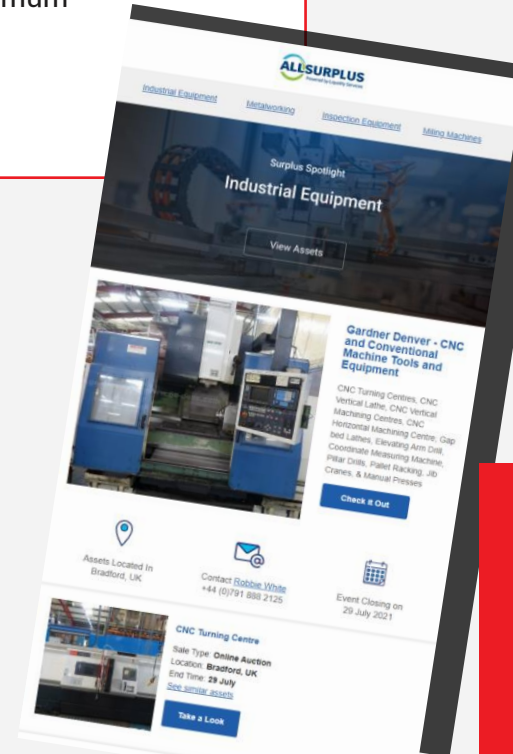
mum

ALLSURPLUS
Powered by Liquidity Services

Industrial Equipment Metalworking Inspection Equipment Milling Machines

Surplus Spotlight
Industrial Equipment

View Assets

Gardner Denver - CNC and Conventional Machine Tools and Equipment

CNC Turning Centres, CNC Vertical Lathe, CNC Vertical Machining Centres, CNC Horizontal Machining Centre, Gap bed Lathes, Elevating Arm Drill, Coordinate Measuring Machine, Pillar Drills, Pallet Racking, Jib Cranes, & Manual Presses

Check it Out

Assets Located In Bradford, UK

Contact Robbie White +44 (0)791 888 2125

Event Closing on 29 July 2021

CNC Turning Centre

Sale Type: Online Auction
Location: Bradford, UK
End Time: 29 July
See similar assets

Take a Look